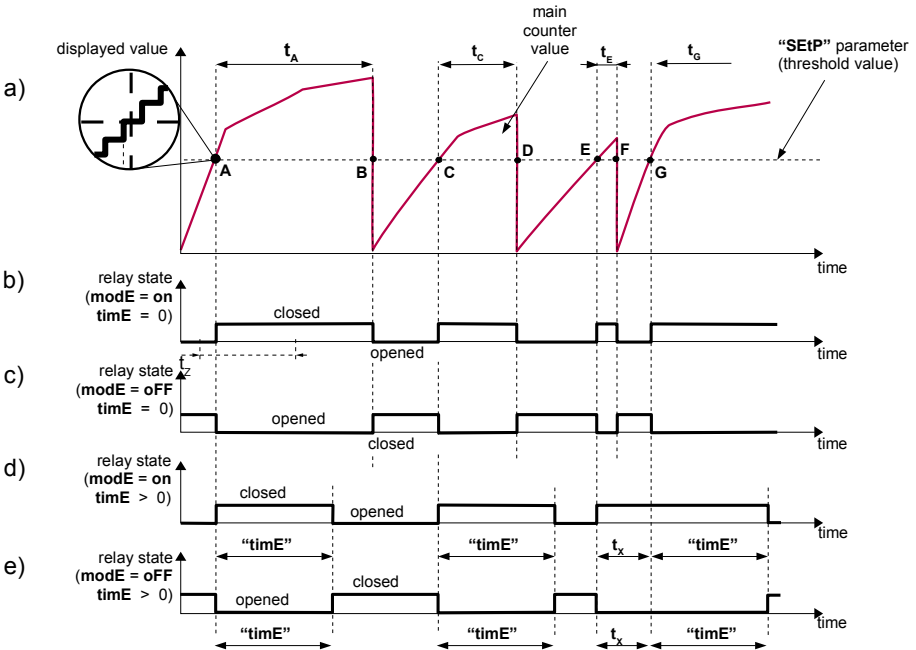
main counter value

displayed value

$t_A$

$t_C$

$t_E$

$t_G$

"SEtP" parameter (threshold value)

a)

A B C D E F G

time

b) relay state (modE = on timE = 0)

closed

opened

time

$t_Z$

c) relay state (modE = oFF timE = 0)

opened

closed

time

d) relay state (modE = on timE > 0)

closed

opened

time

"timE" "timE" $t_X$ "timE"

e) relay state (modE = oFF timE > 0)

opened

closed

time

"timE" "timE" $t_X$ "timE"